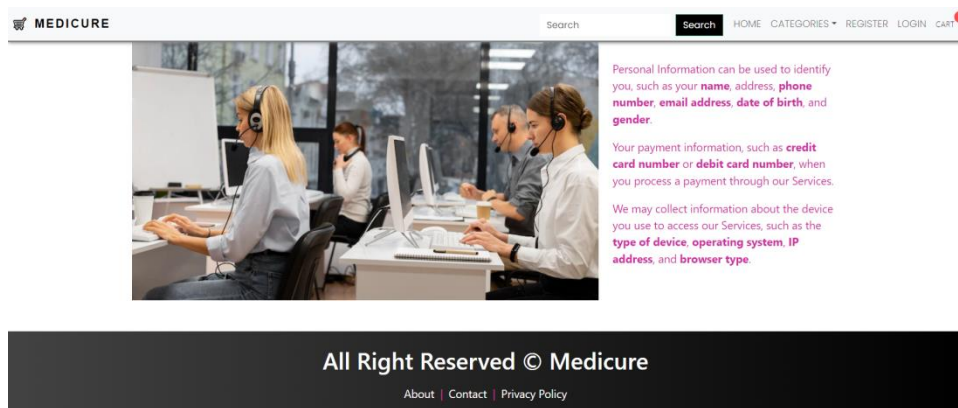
MEDICURE

Search

Search

HOME CATEGORIES ▾ REGISTER LOGIN CART

Personal Information can be used to identify you, such as your **name**, address, **phone number**, **email address**, **date of birth**, and **gender**.

Your payment information, such as **credit card number** or **debit card number**, when you process a payment through our Services.

We may collect information about the device you use to access our Services, such as the **type of device**, **operating system**, **IP address**, and **browser type**.

All Right Reserved © Medicure

About | Contact | Privacy Policy